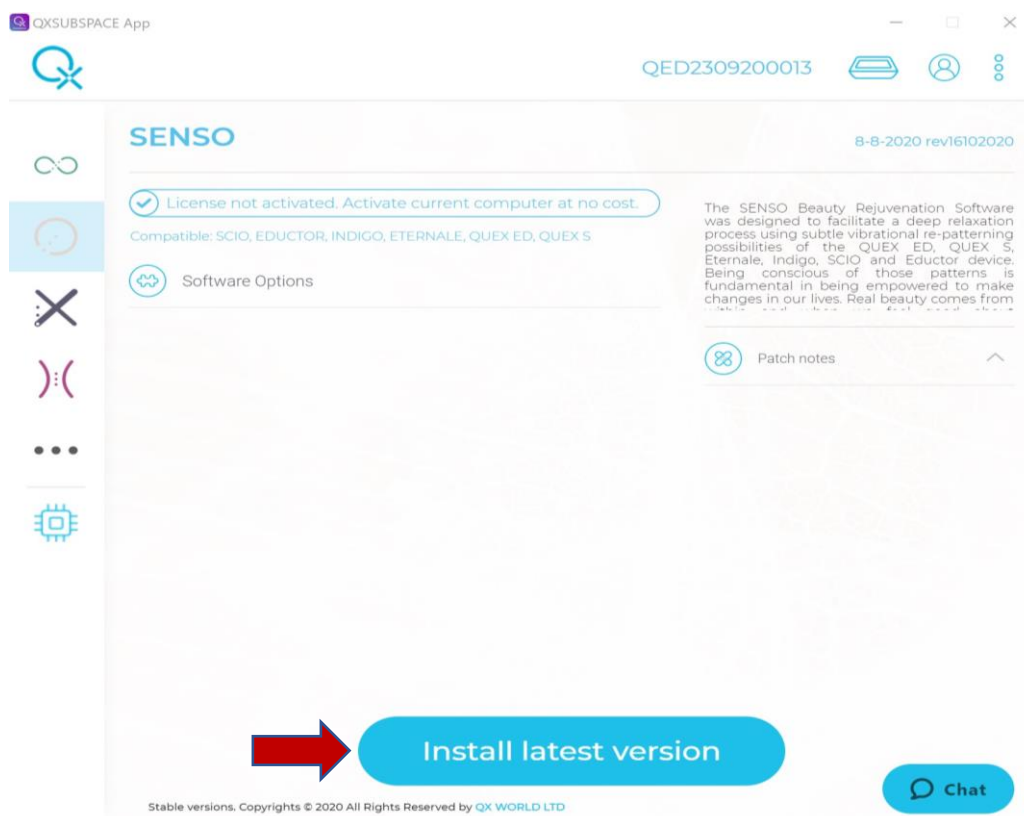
QXSUBSPACE App

QED2309200013

SENSO

8-8-2020 rev16102020

License not activated. Activate current computer at no cost.

Compatible: SCIO, EDUCTOR, INDIGO, ETERNALE, QUEX ED, QUEX S

Software Options

The SENSO Beauty Rejuvenation Software was designed to facilitate a deep relaxation process using subtle vibrational re-patterning possibilities of the QUEX ED, QUEX S, Eternale, Indigo, SCIO and Eductor device. Being conscious of those patterns is fundamental in being empowered to make changes in our lives. Real beauty comes from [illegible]

Patch notes

Install latest version

Stable versions. Copyrights © 2020 All Rights Reserved by QX WORLD LTD

Chat